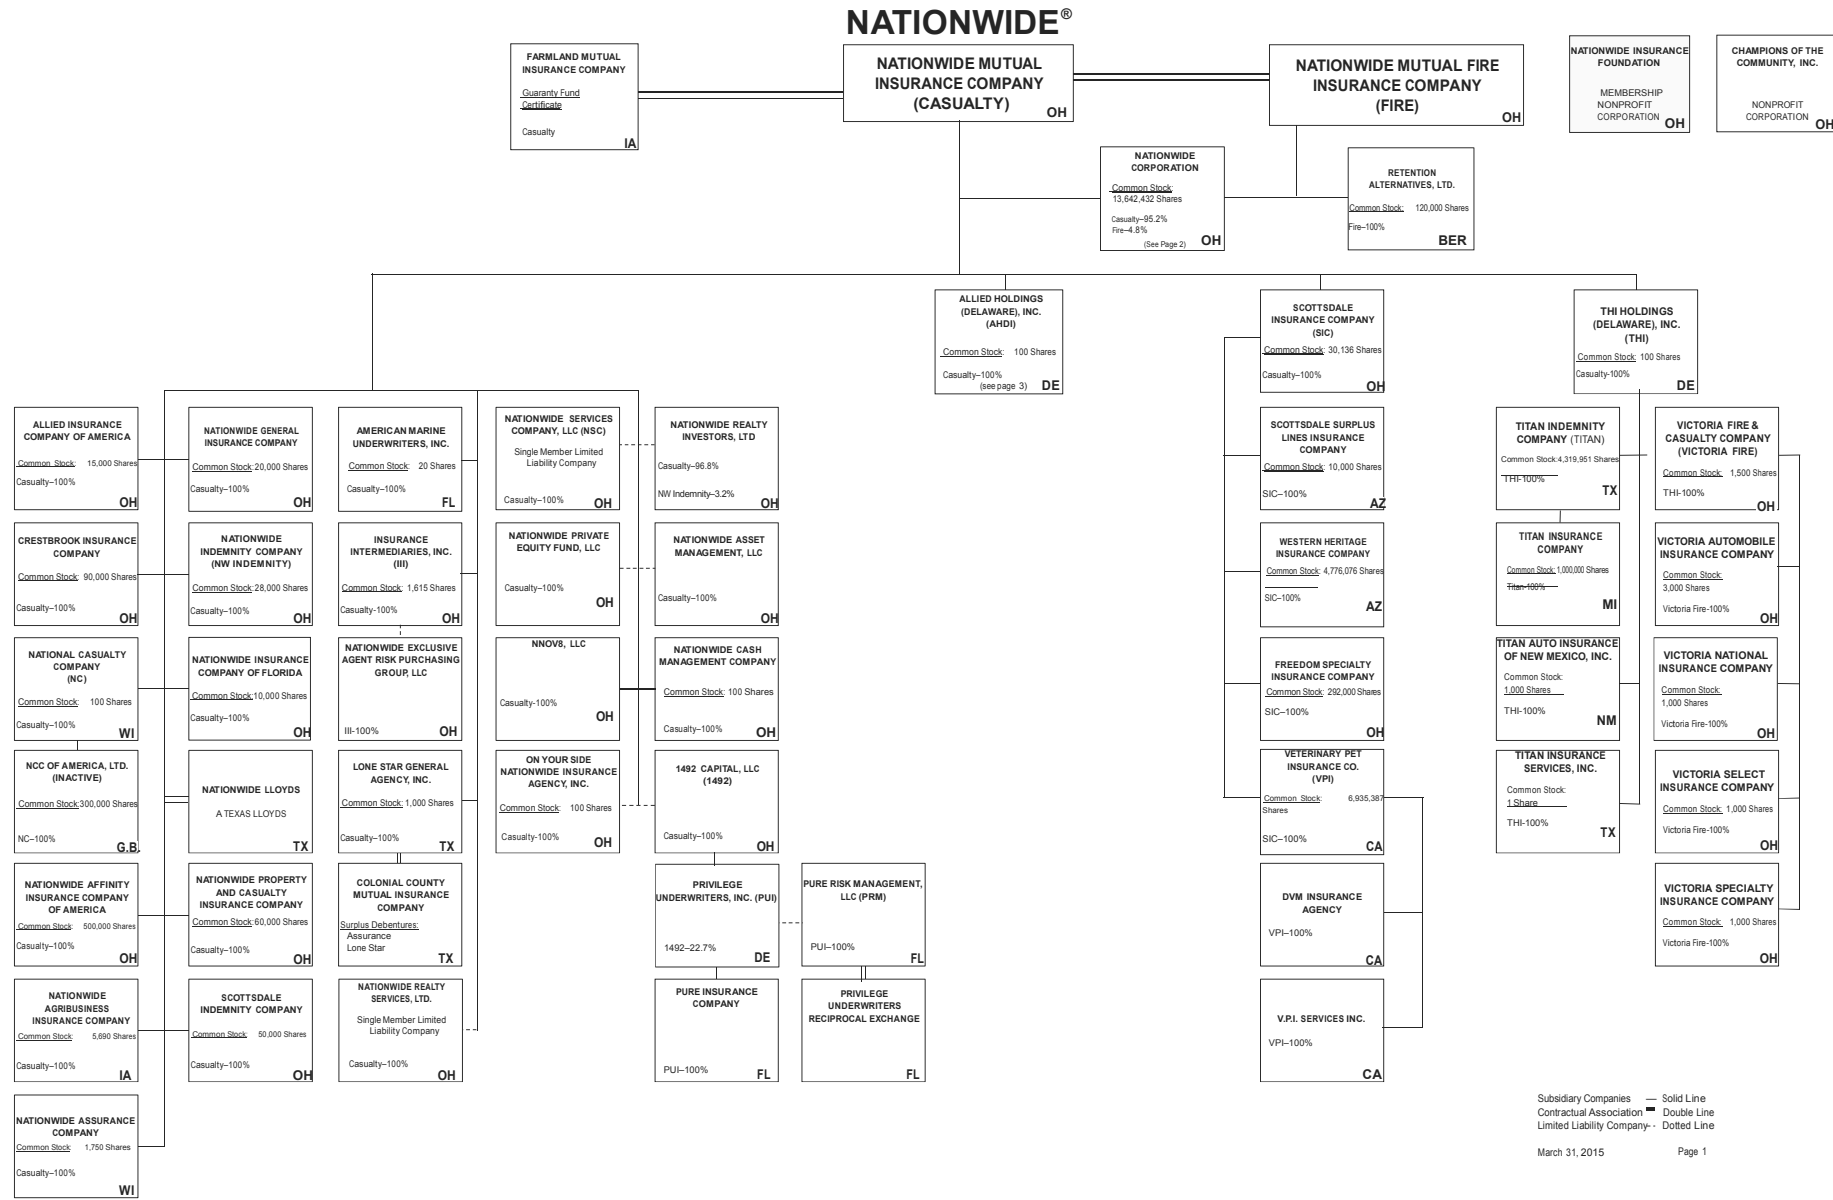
NATIONWIDE®

FARMLAND MUTUAL INSURANCE COMPANY
Guaranty Fund Certificate
Casualty
IA

NATIONWIDE MUTUAL INSURANCE COMPANY (CASUALTY)
OH

NATIONWIDE MUTUAL FIRE INSURANCE COMPANY (FIRE)
OH

NATIONWIDE INSURANCE FOUNDATION
MEMBERSHIP NONPROFIT CORPORATION
OH

CHAMPIONS OF THE COMMUNITY, INC.
NONPROFIT CORPORATION
OH

NATIONWIDE CORPORATION
Common Stock: 13,642,432 Shares
Casualty–95.2%
Fire–4.8%
(See Page 2)
OH

RETENTION ALTERNATIVES, LTD.
Common Stock: 120,000 Shares
Fire–100%
BER

ALLIED HOLDINGS (DELAWARE), INC. (AHDI)
Common Stock: 100 Shares
Casualty–100%
(see page 3)
DE

SCOTTSDALE INSURANCE COMPANY (SIC)
Common Stock: 30,136 Shares
Casualty–100%
OH

THI HOLDINGS (DELAWARE), INC. (THI)
Common Stock: 100 Shares
Casualty-100%
DE

ALLIED INSURANCE COMPANY OF AMERICA
Common Stock: 15,000 Shares
Casualty–100%
OH

NATIONWIDE GENERAL INSURANCE COMPANY
Common Stock: 20,000 Shares
Casualty–100%
OH

AMERICAN MARINE UNDERWRITERS, INC.
Common Stock: 20 Shares
Casualty–100%
FL

NATIONWIDE SERVICES COMPANY, LLC (NSC)
Single Member Limited Liability Company
Casualty–100%
OH

NATIONWIDE REALTY INVESTORS, LTD
Casualty–96.8%
NW Indemnity–3.2%
OH

SCOTTSDALE SURPLUS LINES INSURANCE COMPANY
Common Stock: 10,000 Shares
SIC–100%
AZ

TITAN INDEMNITY COMPANY (TITAN)
Common Stock:4,319,951 Shares
THI-100%
TX

VICTORIA FIRE & CASUALTY COMPANY (VICTORIA FIRE)
Common Stock: 1,500 Shares
THI-100%
OH

CRESTBROOK INSURANCE COMPANY
Common Stock: 90,000 Shares
Casualty–100%
OH

NATIONWIDE INDEMNITY COMPANY (NW INDEMNITY)
Common Stock: 28,000 Shares
Casualty–100%
OH

INSURANCE INTERMEDIARIES, INC. (III)
Common Stock: 1,615 Shares
Casualty-100%
OH

NATIONWIDE PRIVATE EQUITY FUND, LLC
Casualty–100%
OH

NATIONWIDE ASSET MANAGEMENT, LLC
Casualty–100%
OH

WESTERN HERITAGE INSURANCE COMPANY
Common Stock: 4,776,076 Shares
SIC–100%
AZ

TITAN INSURANCE COMPANY
Common Stock: 1,000,000 Shares
Titan-100%
MI

VICTORIA AUTOMOBILE INSURANCE COMPANY
Common Stock: 3,000 Shares
Victoria Fire-100%
OH

NATIONAL CASUALTY COMPANY (NC)
Common Stock: 100 Shares
Casualty–100%
WI

NATIONWIDE INSURANCE COMPANY OF FLORIDA
Common Stock:10,000 Shares
Casualty–100%
OH

NATIONWIDE EXCLUSIVE AGENT RISK PURCHASING GROUP, LLC
III-100%
OH

NNOV8, LLC
Casualty-100%
OH

NATIONWIDE CASH MANAGEMENT COMPANY
Common Stock: 100 Shares
Casualty–100%
OH

FREEDOM SPECIALTY INSURANCE COMPANY
Common Stock: 292,000 Shares
SIC–100%
OH

TITAN AUTO INSURANCE OF NEW MEXICO, INC.
Common Stock: 1,000 Shares
THI-100%
NM

VICTORIA NATIONAL INSURANCE COMPANY
Common Stock: 1,000 Shares
Victoria Fire-100%
OH

NCC OF AMERICA, LTD. (INACTIVE)
Common Stock 300,000 Shares
NC–100%
G.B.

NATIONWIDE LLOYDS
A TEXAS LLOYDS
TX

LONE STAR GENERAL AGENCY, INC.
Common Stock: 1,000 Shares
Casualty–100%
TX

ON YOUR SIDE NATIONWIDE INSURANCE AGENCY, INC.
Common Stock: 100 Shares
Casualty-100%
OH

1492 CAPITAL, LLC (1492)
Casualty–100%
OH

VETERINARY PET INSURANCE CO. (VPI)
Common Stock: 6,935,387 Shares
SIC–100%
CA

TITAN INSURANCE SERVICES, INC.
Common Stock: 1 Share
THI-100%
TX

VICTORIA SELECT INSURANCE COMPANY
Common Stock: 1,000 Shares
Victoria Fire-100%
OH

NATIONWIDE AFFINITY INSURANCE COMPANY OF AMERICA
Common Stock: 500,000 Shares
Casualty–100%
OH

NATIONWIDE PROPERTY AND CASUALTY INSURANCE COMPANY
Common Stock: 60,000 Shares
Casualty–100%
OH

COLONIAL COUNTY MUTUAL INSURANCE COMPANY
Surplus Debentures:
Assurance
Lone Star
TX

PRIVILEGE UNDERWRITERS, INC. (PUI)
1492–22.7%
DE

PURE RISK MANAGEMENT, LLC (PRM)
PUI–100%
FL

DVM INSURANCE AGENCY
VPI–100%
CA

VICTORIA SPECIALTY INSURANCE COMPANY
Common Stock: 1,000 Shares
Victoria Fire-100%
OH

NATIONWIDE AGRIBUSINESS INSURANCE COMPANY
Common Stock: 5,690 Shares
Casualty–100%
IA

SCOTTSDALE INDEMNITY COMPANY
Common Stock: 50,000 Shares
Casualty–100%
OH

NATIONWIDE REALTY SERVICES, LTD.
Single Member Limited Liability Company
Casualty–100%
OH

PURE INSURANCE COMPANY
PUI–100%
FL

PRIVILEGE UNDERWRITERS RECIPROCAL EXCHANGE
FL

V.P.I. SERVICES INC.
VPI–100%
CA

NATIONWIDE ASSURANCE COMPANY
Common Stock: 1,750 Shares
Casualty–100%
WI

Subsidiary Companies — Solid Line
Contractual Association Double Line
Limited Liability Company- - Dotted Line

March 31, 2015
Page 1